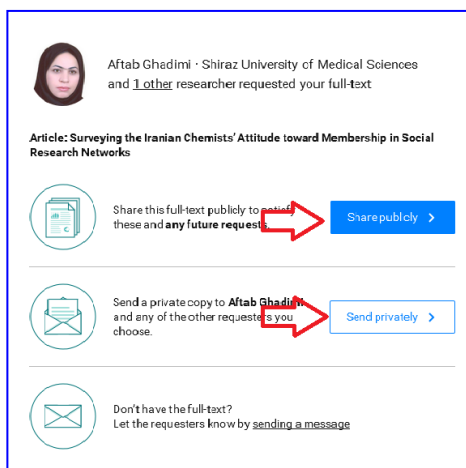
Aftab Ghadimi · Shiraz University of Medical Sciences and 1 other researcher requested your full-text

Article: Surveying the Iranian Chemists' Attitude toward Membership in Social Research Networks

Share this full-text publicly to notify these and any future requests.

Share publicly >

Send a private copy to Aftab Ghadimi and any of the other requesters you choose.

Send privately >

Don't have the full-text? Let the requesters know by sending a message